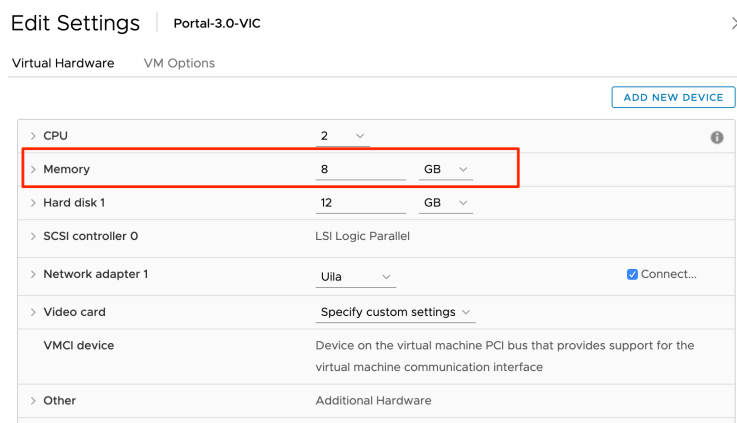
Edit Settings | Portal-3.0-VIC

Virtual Hardware    VM Options

ADD NEW DEVICE

| | | |
|---|---|---|
| > CPU | 2 | |
| > Memory | 8 GB | |
| > Hard disk 1 | 12 GB | |
| > SCSI controller 0 | LSI Logic Parallel | |
| > Network adapter 1 | Uila | Connect... |
| > Video card | Specify custom settings | |
| VMCI device | Device on the virtual machine PCI bus that provides support for the virtual machine communication interface | |
| > Other | Additional Hardware | |